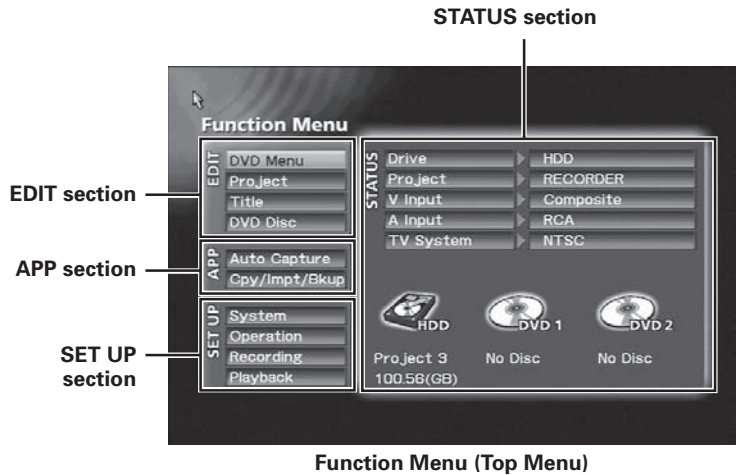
STATUS section

Function Menu

EDIT
DVD Menu
Project
Title
DVD Disc

STATUS
Drive
HDD
Project
RECORDER
V Input
Composite
A Input
RCA
TV System
NTSC

APP
Auto Capture
Cpy/Impt/Bkup

SET UP
System
Operation
Recording
Playback

HDD
DVD 1
DVD 2
Project 3
100.56(GB)
No Disc
No Disc

EDIT section

APP section

SET UP section

Function Menu (Top Menu)